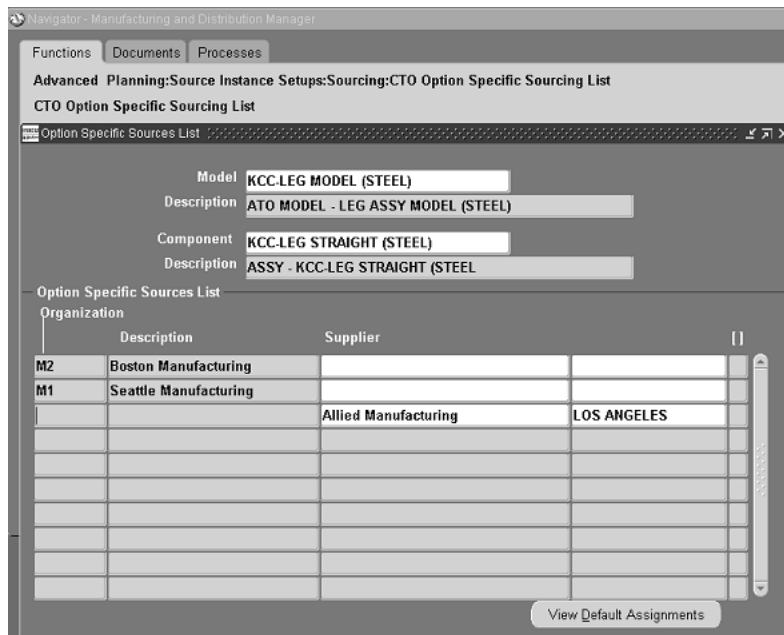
Navigator - Manufacturing and Distribution Manager

Functions | Documents | Processes

Advanced Planning:Source Instance Setups:Sourcing:CTO Option Specific Sourcing List

CTO Option Specific Sourcing List

Option Specific Sources List

Model KCC-LEG MODEL (STEEL)
Description ATO MODEL - LEG ASSY MODEL (STEEL)

Component KCC-LEG STRAIGHT (STEEL)
Description ASSY - KCC-LEG STRAIGHT (STEEL

Option Specific Sources List

| Organization | Description | Supplier | | [] |
|---|---|---|---|---|
| M2 | Boston Manufacturing | | | |
| M1 | Seattle Manufacturing | | | |
| | | Allied Manufacturing | LOS ANGELES | |
| | | | | |
| | | | | |
| | | | | |
| | | | | |
| | | | | |
| | | | | |
| | | | | |

View Default Assignments